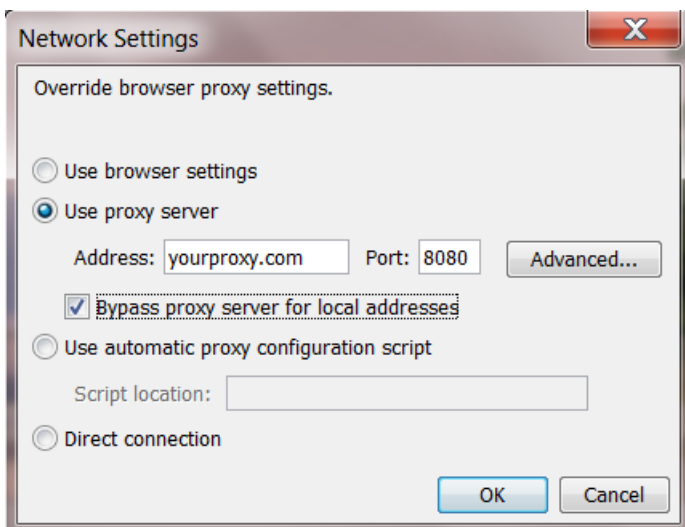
Network Settings

X

Override browser proxy settings.

Use browser settings

Use proxy server

Address: yourproxy.com Port: 8080 Advanced...

Bypass proxy server for local addresses

Use automatic proxy configuration script

Script location:

Direct connection

OK Cancel